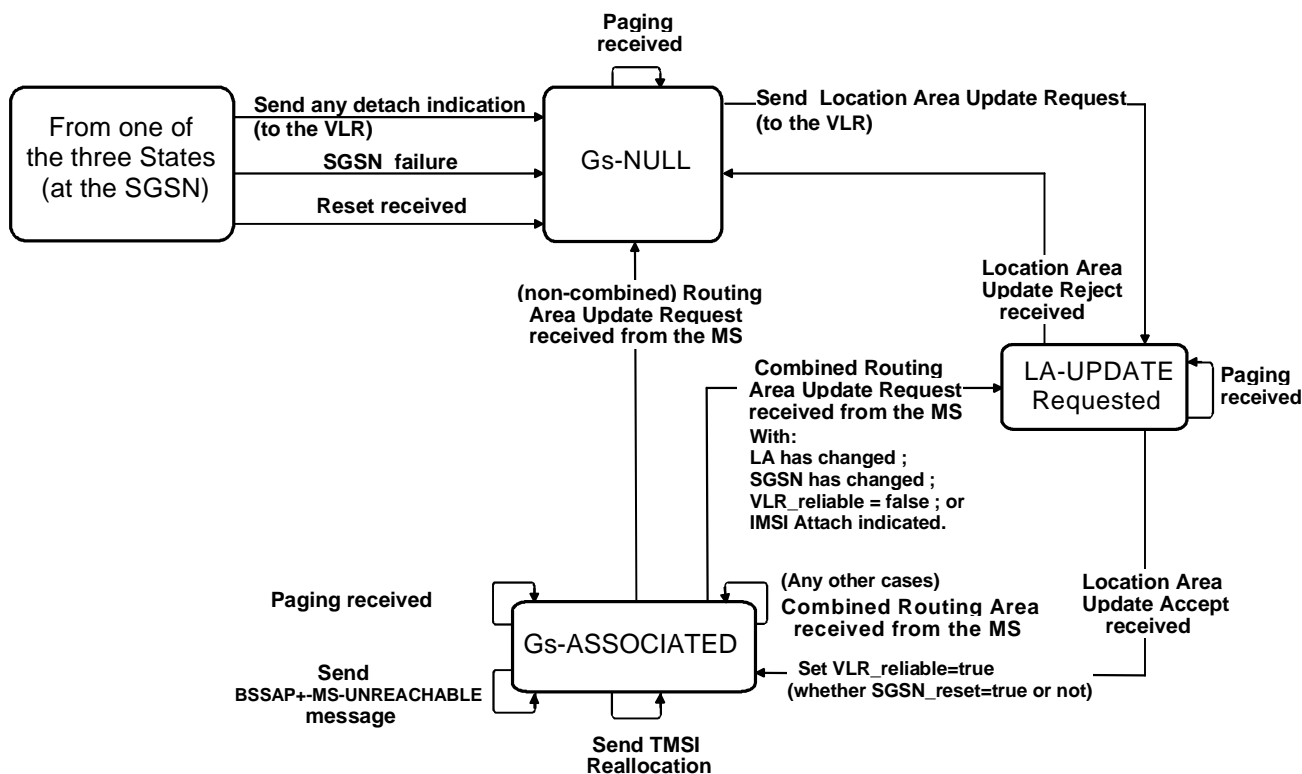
Paging received

From one of the three States (at the SGSN)

Send any detach indication (to the VLR)

SGSN failure

Reset received

Gs-NULL

Send Location Area Update Request (to the VLR)

Location Area Update Reject received

(non-combined) Routing Area Update Request received from the MS

Combined Routing Area Update Request received from the MS
With:
LA has changed ;
SGSN has changed ;
VLR_reliable = false ; or
IMSI Attach indicated.

LA-UPDATE Requested

Paging received

Paging received

Gs-ASSOCIATED

(Any other cases)
Combined Routing Area received from the MS

Location Area Update Accept received

Send BSSAP+-MS-UNREACHABLE message

Set VLR_reliable=true (whether SGSN_reset=true or not)

Send TMSI Reallocation